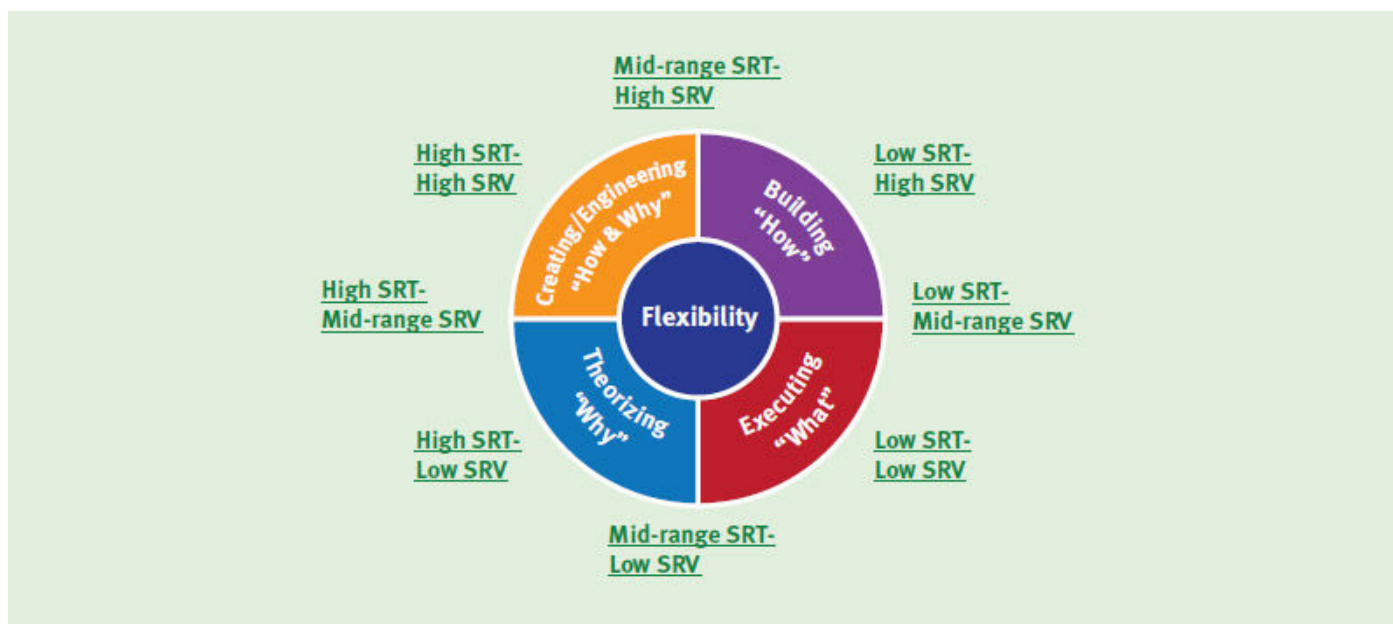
Mid-range SRT-
High SRV

High SRT-
High SRV

Creating/Engineering
"How & Why"

Building
"How"

Low SRT-
High SRV

High SRT-
Mid-range SRV

Flexibility

Low SRT-
Mid-range SRV

Theorizing
"Why"

Executing
"What"

High SRT-
Low SRV

Low SRT-
Low SRV

Mid-range SRT-
Low SRV